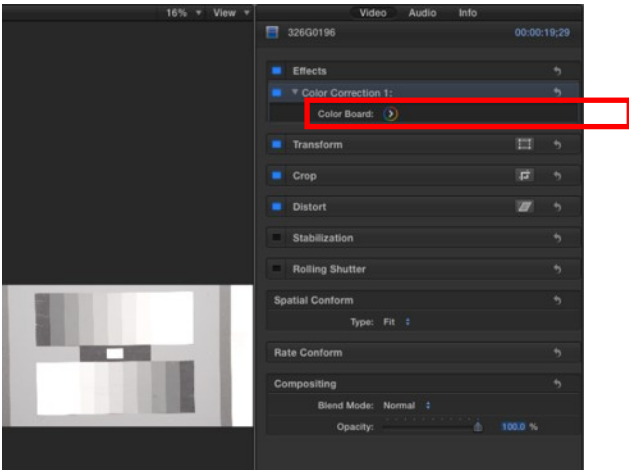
16% View

Video Audio Info

326G0196 00:00:19;29

Effects

Color Correction 1:

Color Board:

Transform

Crop

Distort

Stabilization

Rolling Shutter

Spatial Conform

Type: Fit

Rate Conform

Compositing

Blend Mode: Normal

Opacity: 100.0 %